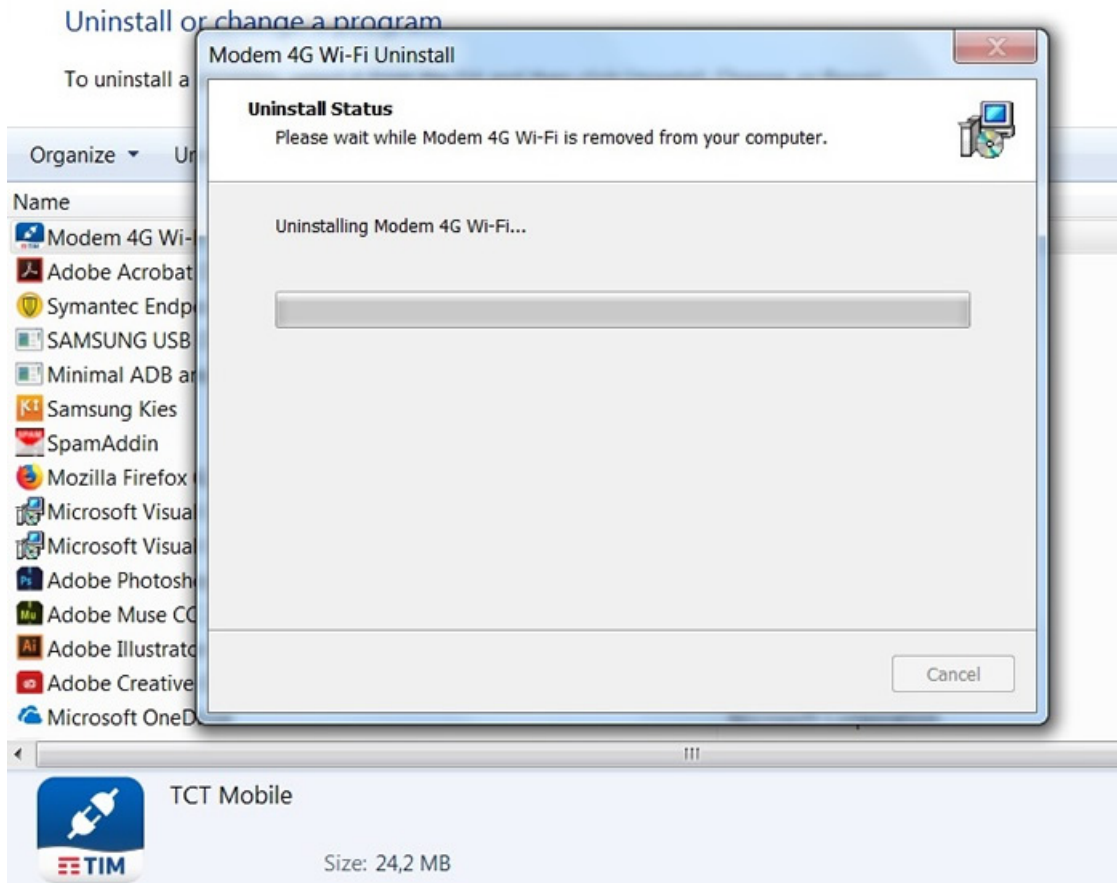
Uninstall or change a program

To uninstall a

Organize ▾ Ur

Name

Modem 4G Wi-

Adobe Acrobat

Symantec Endp

SAMSUNG USB

Minimal ADB ar

Samsung Kies

SpamAddin

Mozilla Firefox

Microsoft Visua

Microsoft Visua

Adobe Photosh

Adobe Muse CC

Adobe Illustrato

Adobe Creative

Microsoft OneD

Modem 4G Wi-Fi Uninstall

X

Uninstall Status

Please wait while Modem 4G Wi-Fi is removed from your computer.

Uninstalling Modem 4G Wi-Fi...

Cancel

TCT Mobile

TIM

Size: 24,2 MB